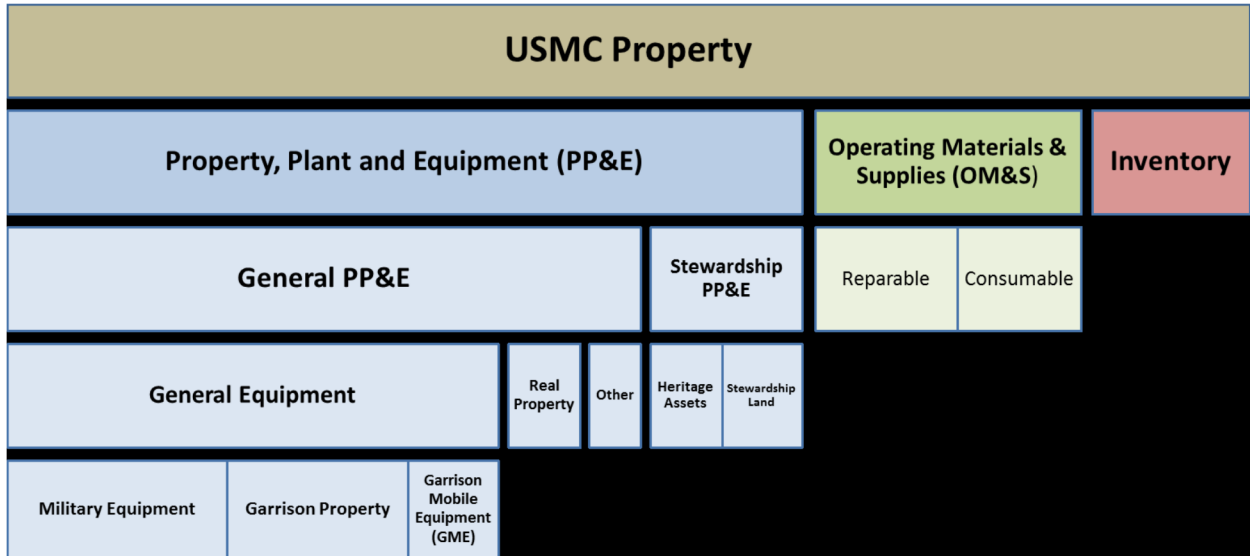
USMC Property

Property, Plant and Equipment (PP&E)

Operating Materials & Supplies (OM&S)

Inventory

General PP&E

Stewardship PP&E

Reparable

Consumable

General Equipment

Real Property

Other

Heritage Assets

Stewardship Land

Military Equipment

Garrison Property

Garrison Mobile Equipment (GME)